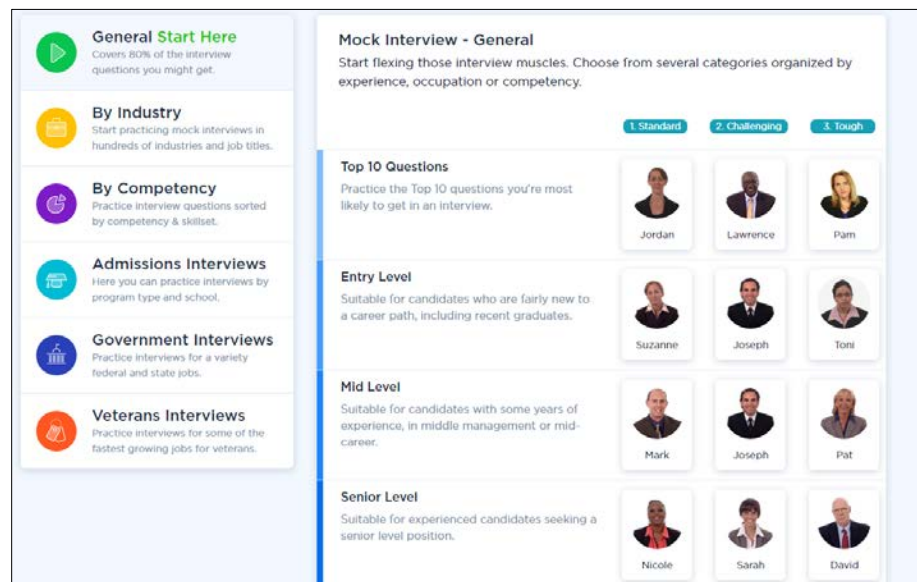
General Start Here
Covers 80% of the interview questions you might get.

By Industry
Start practicing mock interviews in hundreds of industries and job titles.

By Competency
Practice interview questions sorted by competency & skillset.

Admissions Interviews
Here you can practice interviews by program type and school.

Government Interviews
Practice interviews for a variety federal and state jobs.

Veterans Interviews
Practice interviews for some of the fastest growing jobs for veterans.

Mock Interview - General
Start flexing those interview muscles. Choose from several categories organized by experience, occupation or competency.

1. Standard
2. Challenging
3. Tough

Top 10 Questions
Practice the Top 10 questions you're most likely to get in an interview.
Jordan
Lawrence
Pam

Entry Level
Suitable for candidates who are fairly new to a career path, including recent graduates.
Suzanne
Joseph
Toni

Mid Level
Suitable for candidates with some years of experience, in middle management or mid-career.
Mark
Joseph
Pat

Senior Level
Suitable for experienced candidates seeking a senior level position.
Nicole
Sarah
David